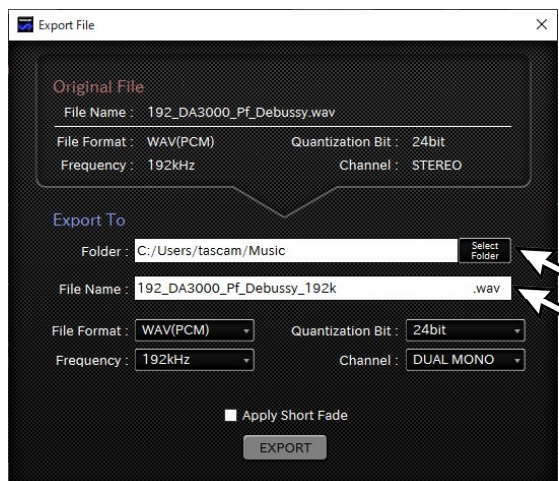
Export File

×

Original File

File Name : 192_DA3000_Pf_Debussy.wav

File Format : WAV(PCM)

Quantization Bit : 24bit

Frequency : 192kHz

Channel : STEREO

Export To

Folder : C:/Users/tascam/Music

Select Folder

File Name : 192_DA3000_Pf_Debussy_192k

.wav

File Format : WAV(PCM)

Quantization Bit : 24bit

Frequency : 192kHz

Channel : DUAL MONO

Apply Short Fade

EXPORT